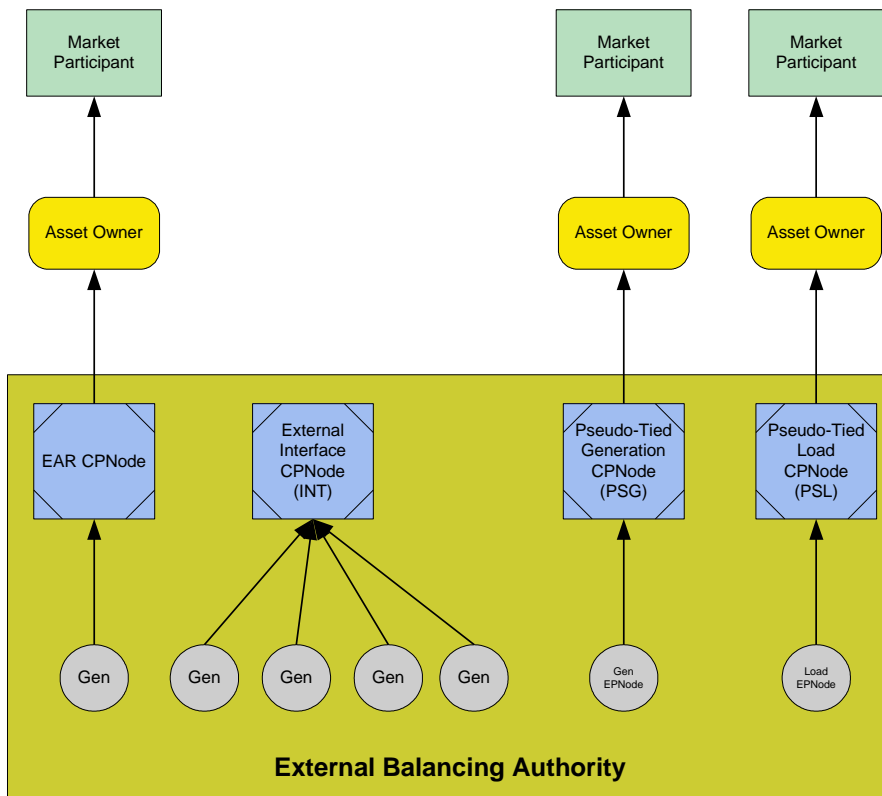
Market Participant

Market Participant

Market Participant

Asset Owner

Asset Owner

Asset Owner

EAR CPNode

External Interface CPNode (INT)

Pseudo-Tied Generation CPNode (PSG)

Pseudo-Tied Load CPNode (PSL)

Gen

Gen

Gen

Gen

Gen

Gen EPNode

Load EPNode

External Balancing Authority